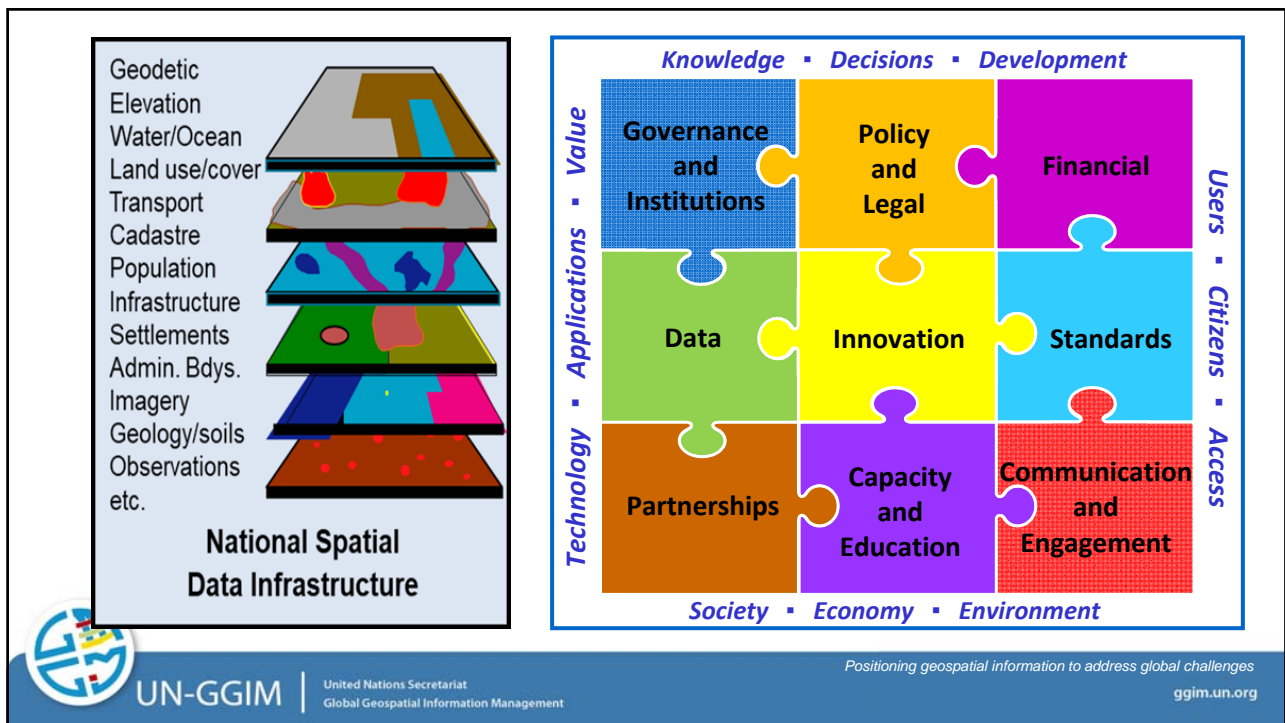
Geodetic
Elevation
Water/Ocean
Land use/cover
Transport
Cadastre
Population
Infrastructure
Settlements
Admin. Bdys.
Imagery
Geology/soils
Observations
etc.

National Spatial
Data Infrastructure

Knowledge ▪ Decisions ▪ Development

Technology ▪ Applications ▪ Value

Users ▪ Citizens ▪ Access

Governance and Institutions

Policy and Legal

Financial

Data

Innovation

Standards

Partnerships

Capacity and Education

Communication and Engagement

Society ▪ Economy ▪ Environment

UN-GGIM | United Nations Secretariat
Global Geospatial Information Management

Positioning geospatial information to address global challenges

ggim.un.org